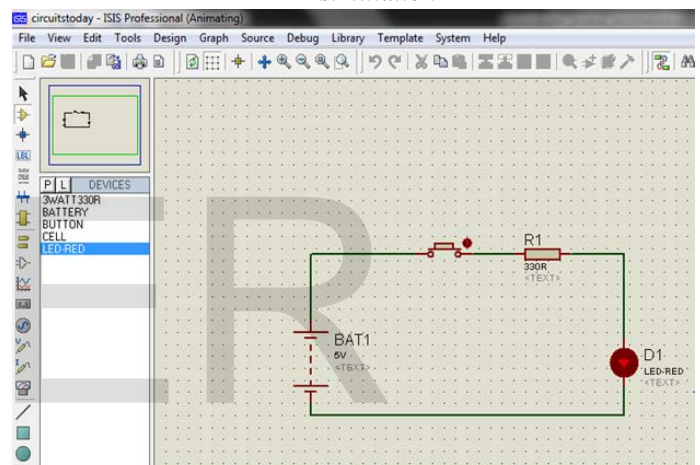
ISIS circuitstoday - ISIS Professional (Animating)

File View Edit Tools Design Graph Source Debug Library Template System Help

LBL

P L DEVICES
3WATT330R
BATTERY
BUTTON
CELL
LED-RED

R

R1
330R
<TEXT>

BAT1
5V
<TEXT>

D1
LED-RED
<TEXT>